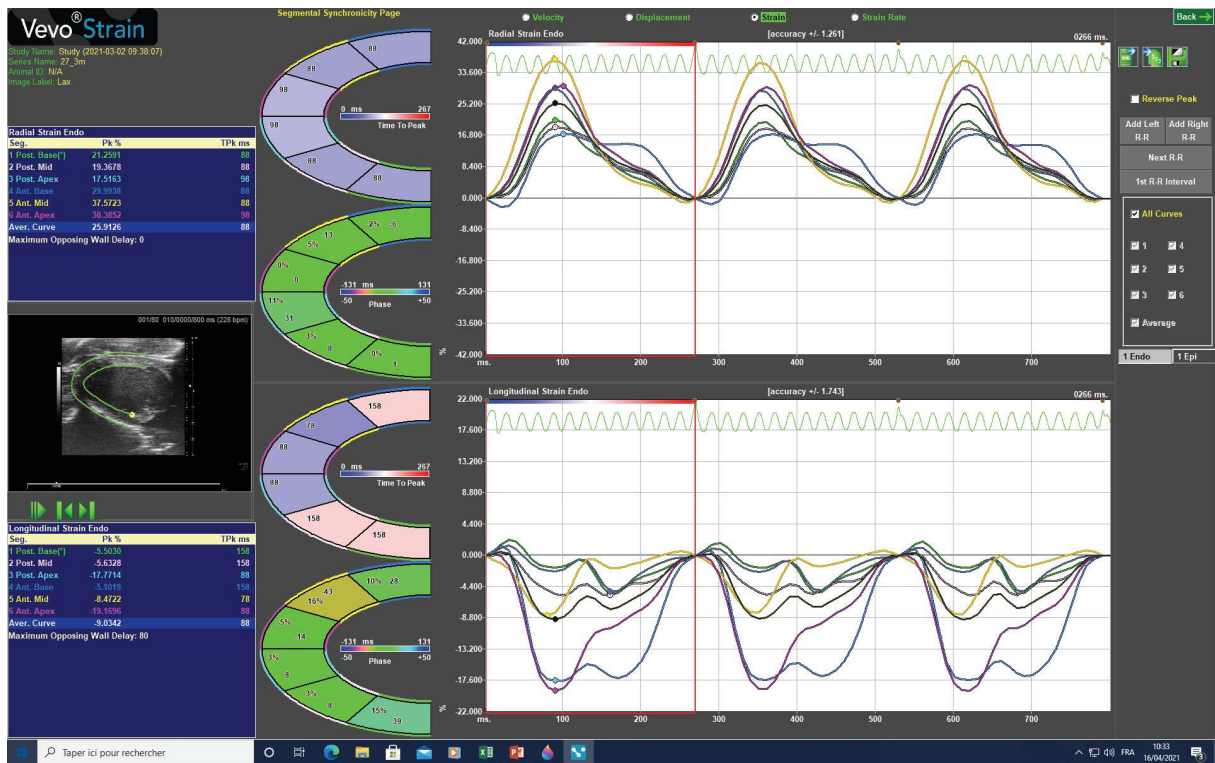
Vevo® Strain

Study Name: Study (2021-03-02 09:38:07)
Series Name: 27_3m
Animal ID: N/A
Image Label: Lax

Segmental Synchronicity Page

Velocity Displacement Strain Strain Rate

Back

Radial Strain Endo

| Seg. | Pk % | TPk ms |
|---|---|---|
| 1 Post. Base(*) | 21.2591 | 88 |
| 2 Post. Mid | 19.3678 | 88 |
| 3 Post. Apex | 17.5163 | 98 |
| 4 Ant. Base | 29.9938 | 88 |
| 5 Ant. Mid | 37.5723 | 88 |
| 6 Ant. Apex | 30.3852 | 98 |
| Aver. Curve | 25.9126 | 88 |

Maximum Opposing Wall Delay: 0

001/80 010/0000/800 ms (228 bpm)

Longitudinal Strain Endo

| Seg. | Pk % | TPk ms |
|---|---|---|
| 1 Post. Base(*) | -5.5030 | 158 |
| 2 Post. Mid | -5.6328 | 158 |
| 3 Post. Apex | -17.7714 | 88 |
| 4 Ant. Base | -5.1019 | 158 |
| 5 Ant. Mid | -8.4722 | 78 |
| 6 Ant. Apex | -19.1696 | 88 |
| Aver. Curve | -9.0342 | 88 |

Maximum Opposing Wall Delay: 80

88 88 98 98 88 88
0 ms 267
Time To Peak

2% -6 11 -5% 0% 0 11% 31 3% 8 0% 1
-131 ms 131
-50 Phase +50

78 158 88 88 158 158
0 ms 267
Time To Peak

43 16% 10% 28 5% -14 3% 8 3% 8 15% 39
-131 ms 131
-50 Phase +50

Radial Strain Endo [accuracy +/- 1.261] 0266 ms.
42.000 33.600 25.200 16.800 8.400 0.000 -8.400 -16.800 -25.200 -33.600 -42.000
%
ms. 100 200 300 400 500 600 700

Longitudinal Strain Endo [accuracy +/- 1.743] 0266 ms.
22.000 17.600 13.200 8.800 4.400 0.000 -4.400 -8.800 -13.200 -17.600 -22.000
%
ms. 100 200 300 400 500 600 700

Reverse Peak
Add Left R-R
Add Right R-R
Next R-R
1st R-R Interval
All Curves
1 4
2 5
3 6
Average
1 Endo 1 Epi

Taper ici pour rechercher
FRA 10:33 16/04/2021 3